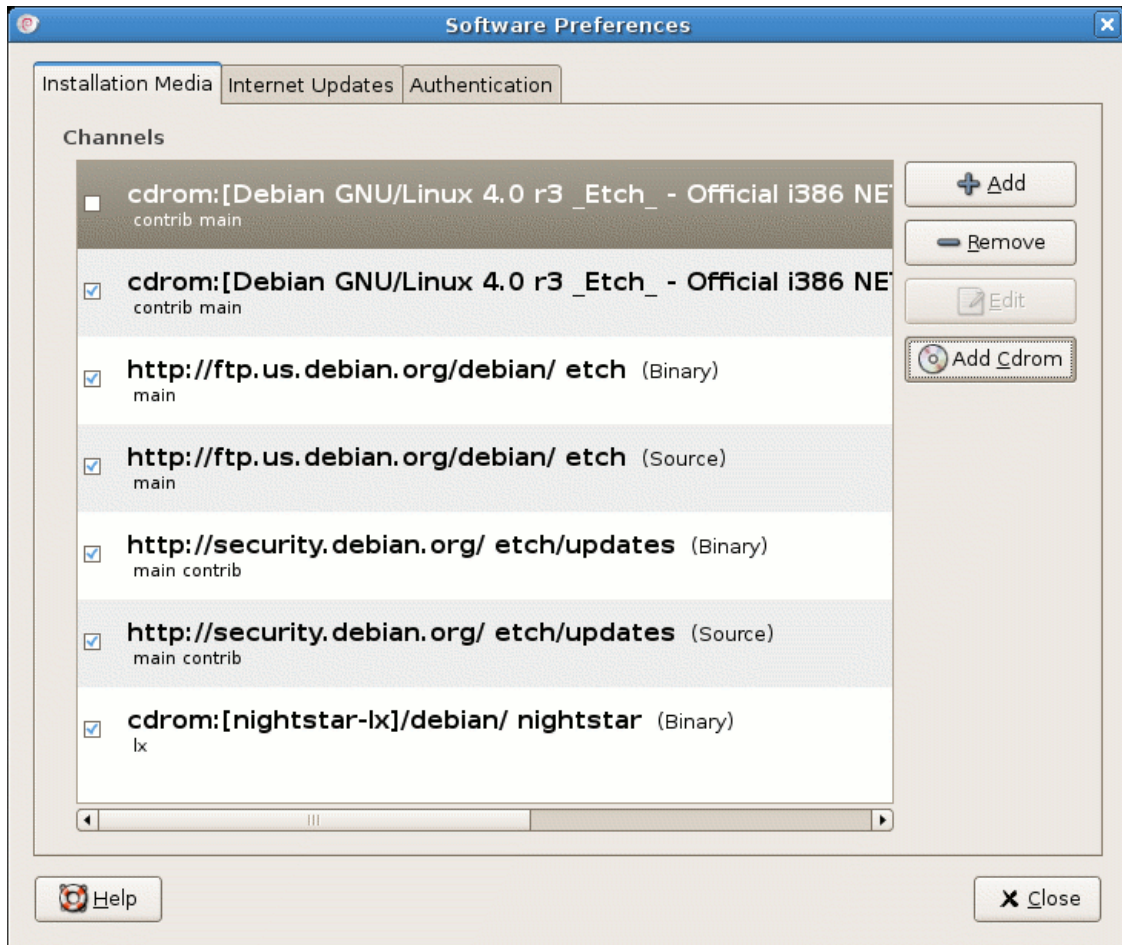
Software Preferences

Installation Media | Internet Updates | Authentication

Channels

cdrom:[Debian GNU/Linux 4.0 r3 _Etch_ - Official i386 NE
contrib main

cdrom:[Debian GNU/Linux 4.0 r3 _Etch_ - Official i386 NE
contrib main

http://ftp.us.debian.org/debian/ etch (Binary)
main

http://ftp.us.debian.org/debian/ etch (Source)
main

http://security.debian.org/ etch/updates (Binary)
main contrib

http://security.debian.org/ etch/updates (Source)
main contrib

cdrom:[nightstar-lx]/debian/ nightstar (Binary)
lx

Add

Remove

Edit

Add Cdrom

Help

Close